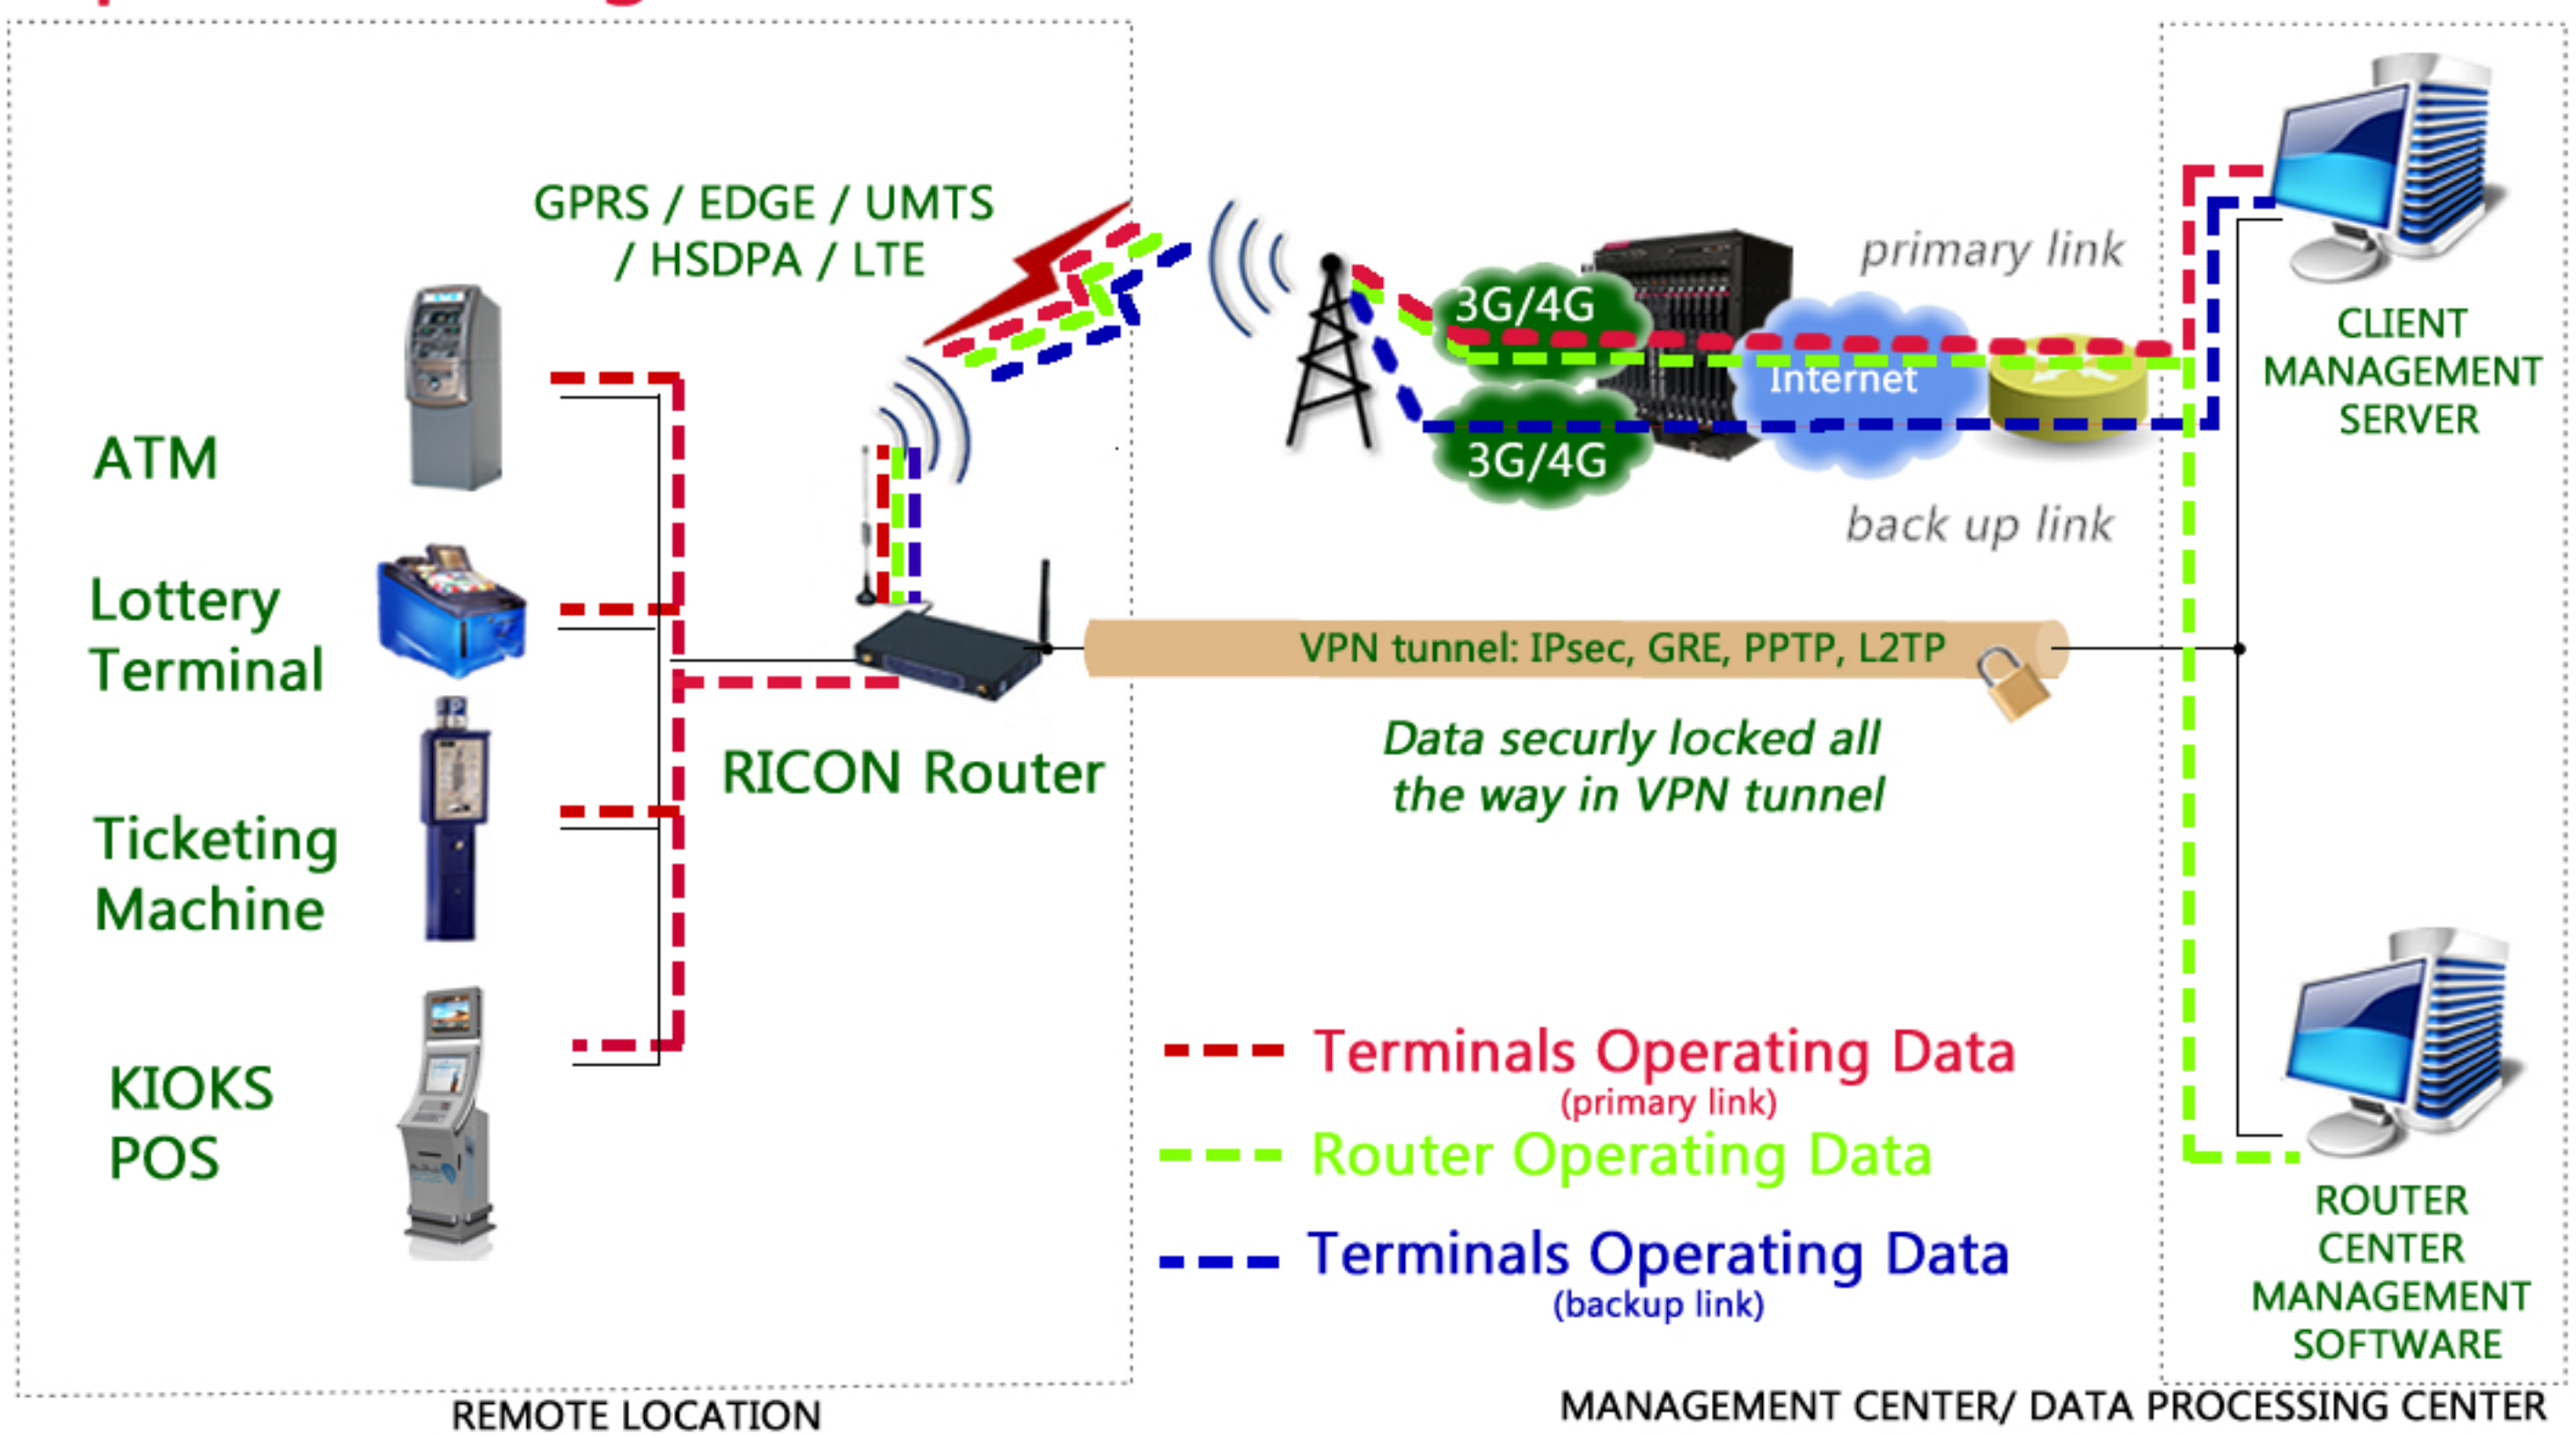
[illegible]

GPRS / EDGE / UMTS / HSDPA / LTE

ATM

Lottery Terminal

Ticketing Machine

KIOKS POS

RICON Router

3G/4G

3G/4G

Internet

primary link

back up link

CLIENT MANAGEMENT SERVER

VPN tunnel: IPsec, GRE, PPTP, L2TP

Data securly locked all the way in VPN tunnel

Terminals Operating Data
(primary link)

Router Operating Data

Terminals Operating Data
(backup link)

ROUTER CENTER MANAGEMENT SOFTWARE

REMOTE LOCATION

MANAGEMENT CENTER/ DATA PROCESSING CENTER